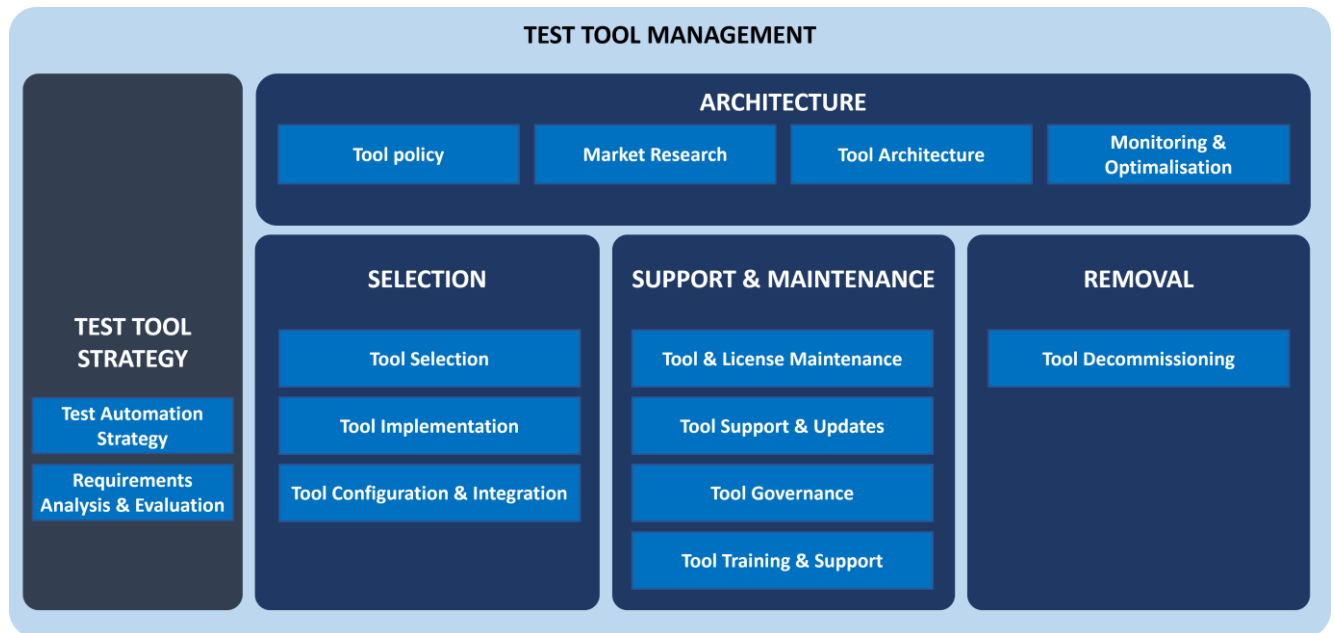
TEST TOOL MANAGEMENT

TEST TOOL STRATEGY

Test Automation Strategy

Requirements Analysis & Evaluation

ARCHITECTURE

Tool policy

Market Research

Tool Architecture

Monitoring & Optimalisation

SELECTION

Tool Selection

Tool Implementation

Tool Configuration & Integration

SUPPORT & MAINTENANCE

Tool & License Maintenance

Tool Support & Updates

Tool Governance

Tool Training & Support

REMOVAL

Tool Decommissioning